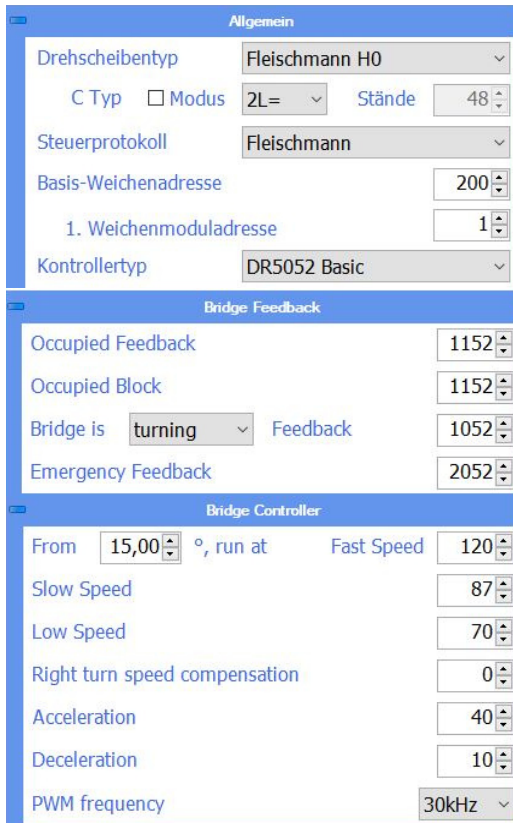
Allgemein

Drehscheibentyp Fleischmann H0

C Typ ☐ Modus 2L= Stände 48

Steuerprotokoll Fleischmann

Basis-Weichenadresse 200

1. Weichenmoduladresse 1

Kontrollertyp DR5052 Basic

Bridge Feedback

Occupied Feedback 1152

Occupied Block 1152

Bridge is turning Feedback 1052

Emergency Feedback 2052

Bridge Controller

From 15,00 °, run at Fast Speed 120

Slow Speed 87

Low Speed 70

Right turn speed compensation 0

Acceleration 40

Deceleration 10

PWM frequency 30kHz